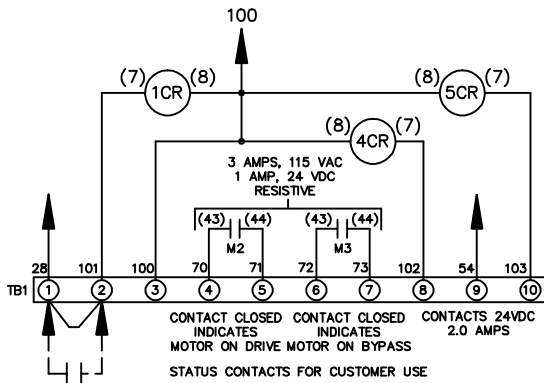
100

(7) 1CR (8)

(8) 5CR (7)

(8) 4CR (7)

3 AMPS, 115 VAC
1 AMP, 24 VDC
RESISTIVE

(43) (44)
M2

(43) (44)
M3

28 101 100 70 71 72 73 102 54 103

TB1 1 2 3 4 5 6 7 8 9 10

CONTACT CLOSED INDICATES MOTOR ON DRIVE

CONTACT CLOSED INDICATES MOTOR ON BYPASS

CONTACTS 24VDC 2.0 AMPS

STATUS CONTACTS FOR CUSTOMER USE